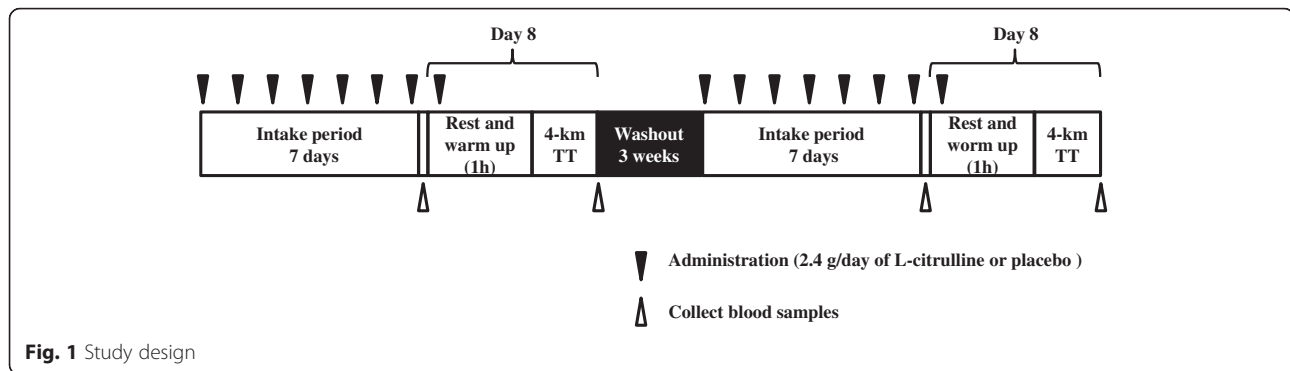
Day 8

Day 8

Intake period 7 days

Rest and warm up (1h)

4-km TT

Washout 3 weeks

Intake period 7 days

Rest and worm up (1h)

4-km TT

Administration (2.4 g/day of L-citrulline or placebo )

Collect blood samples

Fig. 1 Study design